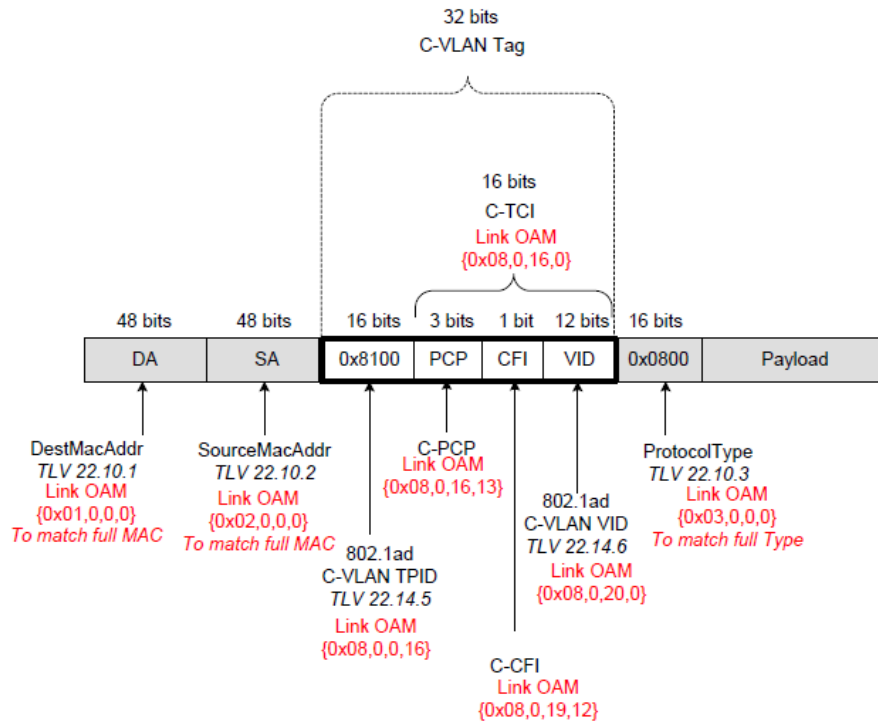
32 bits
C-VLAN Tag

16 bits
C-TCI
Link OAM
{0x08,0,16,0}

48 bits | 48 bits | 16 bits | 3 bits | 1 bit | 12 bits | 16 bits

DA | SA | 0x8100 | PCP | CFI | VID | 0x0800 | Payload

DestMacAddr
TLV 22.10.1
Link OAM
{0x01,0,0,0}
To match full MAC

SourceMacAddr
TLV 22.10.2
Link OAM
{0x02,0,0,0}
To match full MAC

802.1ad
C-VLAN TPID
TLV 22.14.5
Link OAM
{0x08,0,0,16}

C-PCP
Link OAM
{0x08,0,16,13}

C-CFI
Link OAM
{0x08,0,19,12}

802.1ad
C-VLAN VID
TLV 22.14.6
Link OAM
{0x08,0,20,0}

ProtocolType
TLV 22.10.3
Link OAM
{0x03,0,0,0}
To match full Type